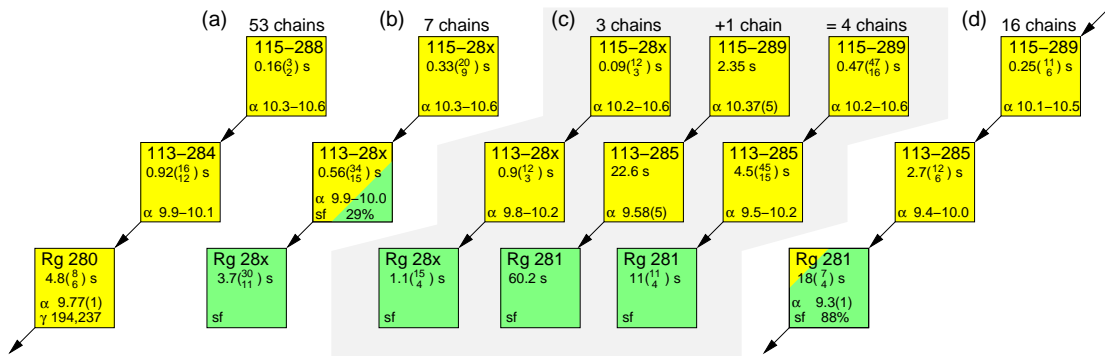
(a) 53 chains

115–288
$0.16(^{3}_{2})$ s
α 10.3–10.6

113–284
$0.92(^{16}_{12})$ s
α 9.9–10.1

Rg 280
$4.8(^{8}_{6})$ s
α 9.77(1)
γ 194,237

(b) 7 chains

115–28x
$0.33(^{20}_{9})$ s
α 10.3–10.6

113–28x
$0.56(^{34}_{15})$ s
α 9.9–10.0
sf 29%

Rg 28x
$3.7(^{30}_{11})$ s
sf

(c) 3 chains

115–28x
$0.09(^{12}_{3})$ s
α 10.2–10.6

113–28x
$0.9(^{12}_{3})$ s
α 9.8–10.2

Rg 28x
$1.1(^{15}_{4})$ s
sf

+1 chain

115–289
2.35 s
α 10.37(5)

113–285
22.6 s
α 9.58(5)

Rg 281
60.2 s
sf

= 4 chains

115–289
$0.47(^{47}_{16})$ s
α 10.2–10.6

113–285
$4.5(^{45}_{15})$ s
α 9.5–10.2

Rg 281
$11(^{11}_{4})$ s
sf

(d) 16 chains

115–289
$0.25(^{11}_{6})$ s
α 10.1–10.5

113–285
$2.7(^{12}_{6})$ s
α 9.4–10.0

Rg 281
$18(^{7}_{4})$ s
α 9.3(1)
sf 88%